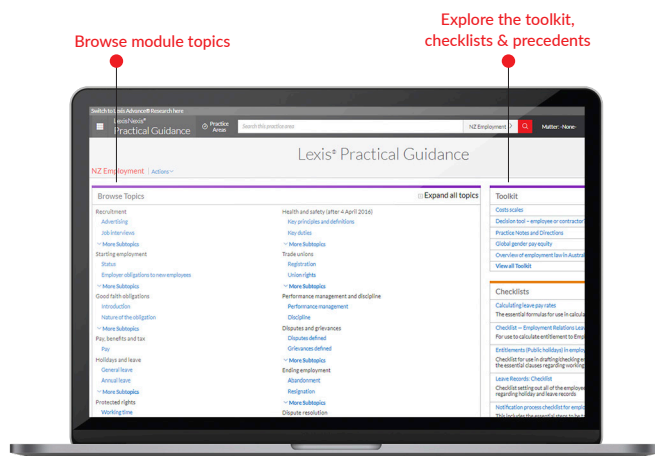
Browse module topics

Explore the toolkit, checklists & precedents

Switch to Lexis Advance® Research here

LexisNexis® Practical Guidance

Practice Areas

Search this practice area

NZ Employment

Matter: -None-

Lexis® Practical Guidance

NZ Employment | Actions

Browse Topics

Expand all topics

Recruitment

Advertising

Job interviews

More Subtopics

Starting employment

Status

Employer obligations to new employees

More Subtopics

Good faith obligations

Introduction

Nature of the obligation

More Subtopics

Pay, benefits and tax

Pay

Holidays and leave

General leave

Annual leave

More Subtopics

Protected rights

Working time

Health and safety (after 4 April 2016)

Key principles and definitions

Key duties

More Subtopics

Trade unions

Registration

Union rights

More Subtopics

Performance management and discipline

Performance management

Discipline

Disputes and grievances

Disputes defined

Grievances defined

More Subtopics

Ending employment

Abandonment

Resignation

More Subtopics

Dispute resolution

Toolkit

Costs scales

Decision tool – employee or contractor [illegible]

Practice Notes and Directions

Global gender pay equity

Overview of employment law in Austral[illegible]

View all Toolkit

Checklists

Calculating leave pay rates

The essential formulas for use in calcula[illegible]

Checklist — Employment Relations Lea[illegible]

For use to calculate entitlement to Emp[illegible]

Entitlements (Public holidays) in emplo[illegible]

Checklist for use in drafting checking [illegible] the essential clauses regarding working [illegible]

Leave Records: Checklist

Checklist setting out all of the employe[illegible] regarding holiday and leave records

Notification process checklist for empl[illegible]

This includes the essential steps to be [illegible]